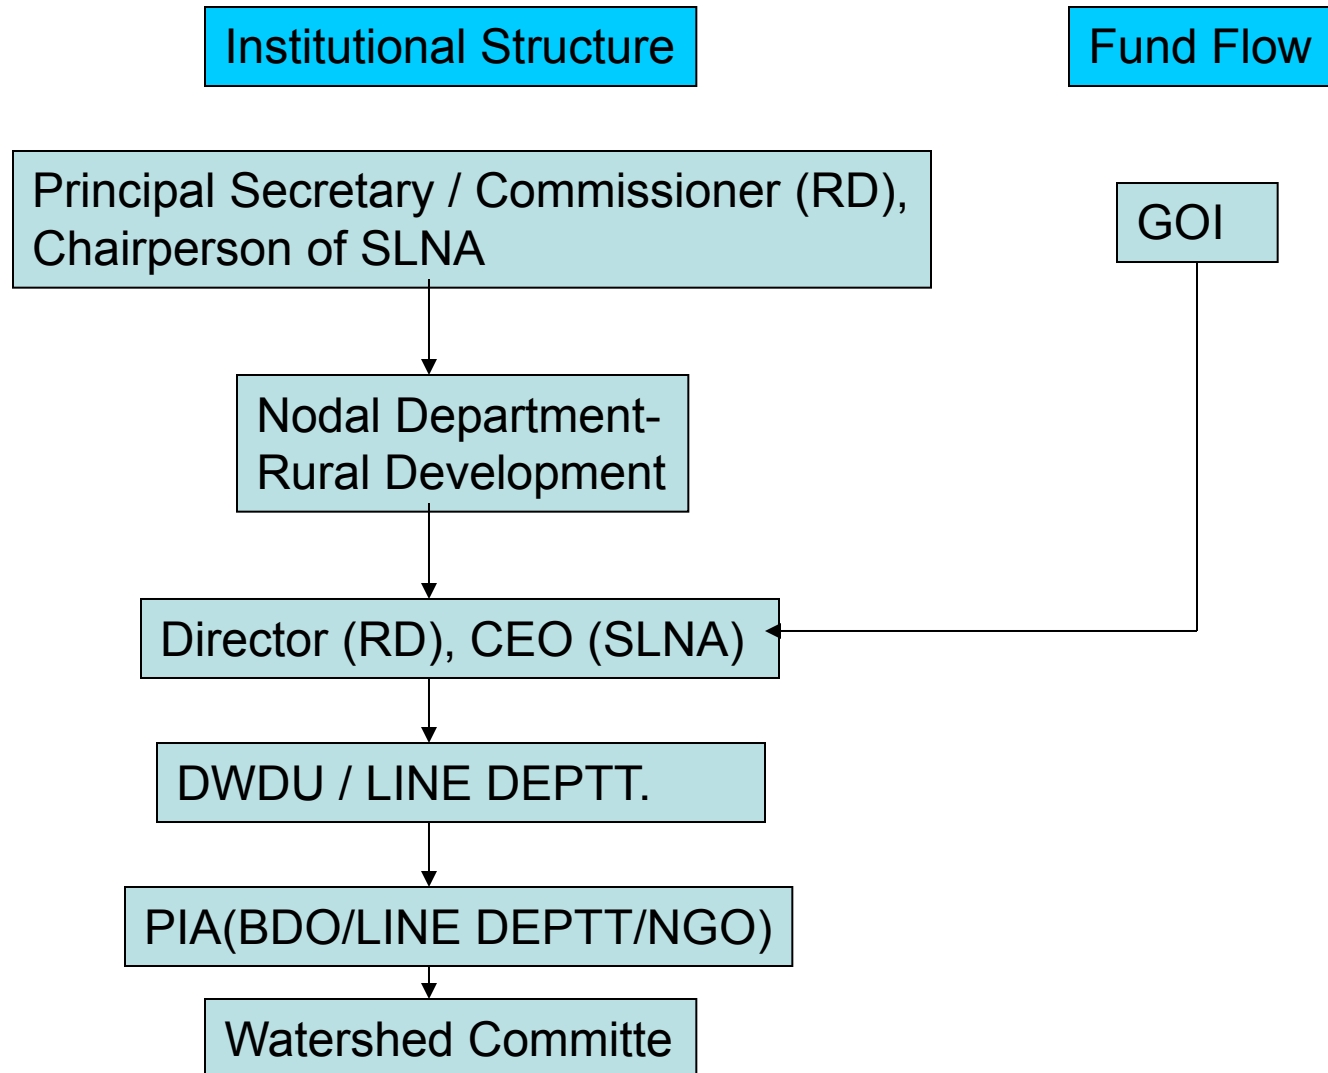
Institutional Structure

Fund Flow

Principal Secretary / Commissioner (RD), Chairperson of SLNA

GOI

Nodal Department-Rural Development

Director (RD), CEO (SLNA)

DWDU / LINE DEPTT.

PIA(BDO/LINE DEPTT/NGO)

Watershed Committe